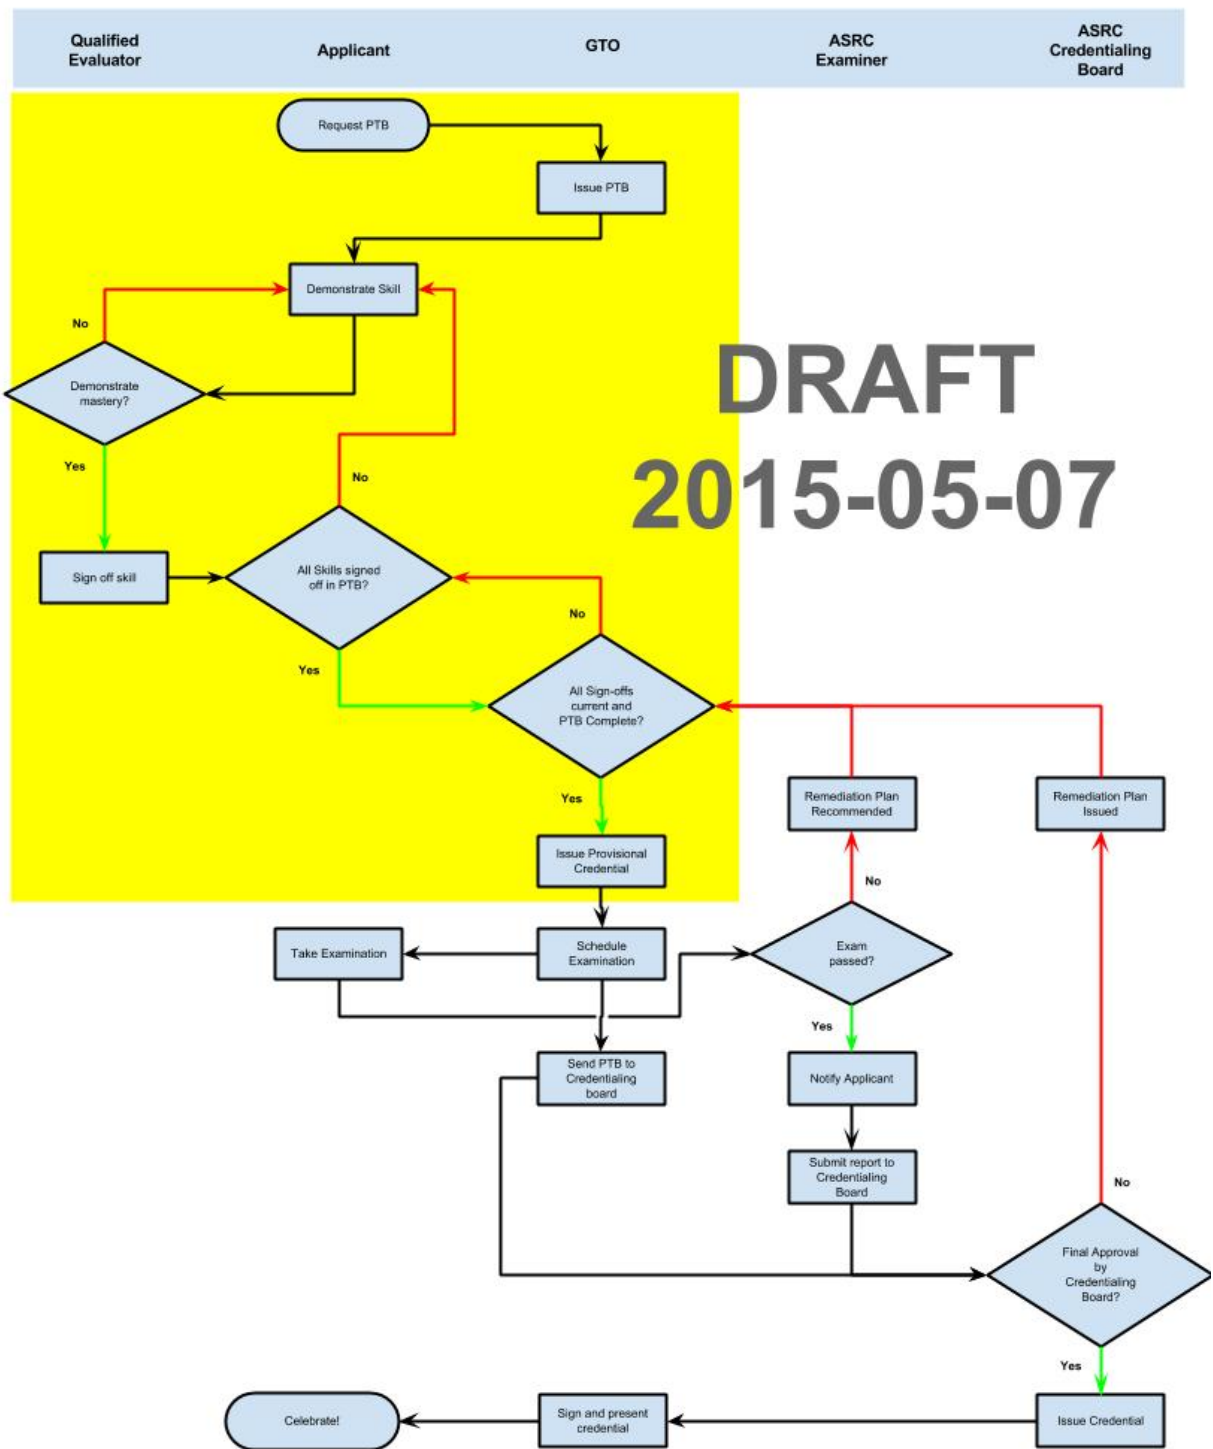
Qualified Evaluator

Applicant

GTO

ASRC Examiner

ASRC Credentialing Board

Request PTB

Issue PTB

Demonstrate Skill

No

Demonstrate mastery?

Yes

DRAFT
2015-05-07

No

Sign off skill

All Skills signed off in PTB?

No

Yes

All Sign-offs current and PTB Complete?

Yes

Remediation Plan Recommended

Remediation Plan Issued

Issue Provisional Credential

No

Take Examination

Schedule Examination

Exam passed?

Yes

Send PTB to Credentialing board

Notify Applicant

Submit report to Credentialing Board

No

Final Approval by Credentialing Board?

Yes

Celebrate!

Sign and present credential

Issue Credential